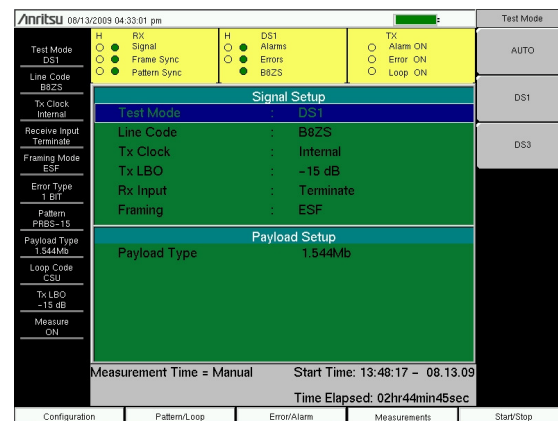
/inritsu 08/13/2009 04:33:01 pm

Test Mode

Test Mode
DS1

Line Code
B8ZS

Tx Clock
Internal

Receive Input
Terminate

Framing Mode
ESF

Error Type
1 BIT

Pattern
PRBS-15

Payload Type
1.544Mb

Loop Code
CSU

Tx LBO
-15 dB

Measure
ON

H RX
Signal
Frame Sync
Pattern Sync

H DS1
Alarms
Errors
B8ZS

TX
Alarm ON
Error ON
Loop ON

AUTO

DS1

DS3

Signal Setup

| | | |
|---|---|---|
| Test Mode | : | DS1 |
| Line Code | : | B8ZS |
| Tx Clock | : | Internal |
| Tx LBO | : | -15 dB |
| Rx Input | : | Terminate |
| Framing | : | ESF |

Payload Setup

Payload Type 1.544Mb

Measurement Time = Manual Start Time: 13:48:17 - 08.13.09

Time Elapsed: 02hr44min45sec

Configuration Pattern/Loop Error/Alarm Measurements Start/Stop